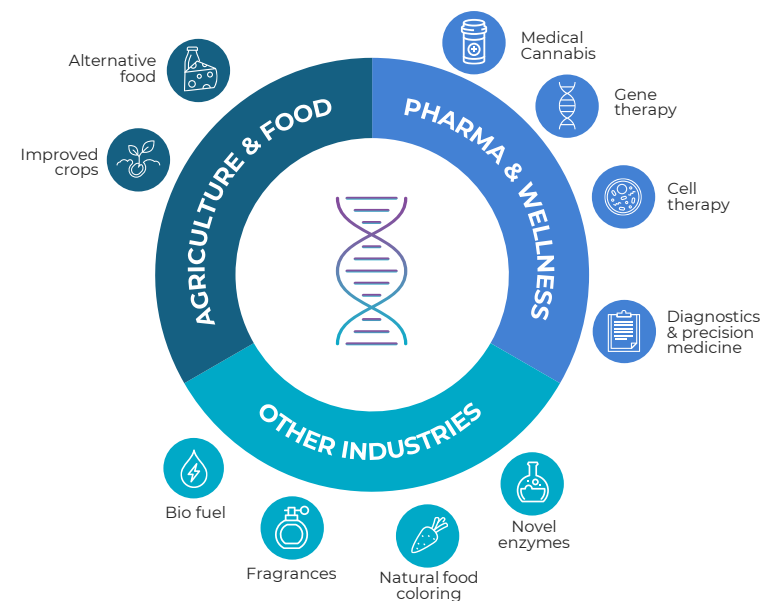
Alternative food

Improved crops

AGRICULTURE & FOOD

Medical Cannabis

Gene therapy

PHARMA & WELLNESS

Cell therapy

Diagnostics & precision medicine

OTHER INDUSTRIES

Bio fuel

Fragrances

Natural food coloring

Novel enzymes